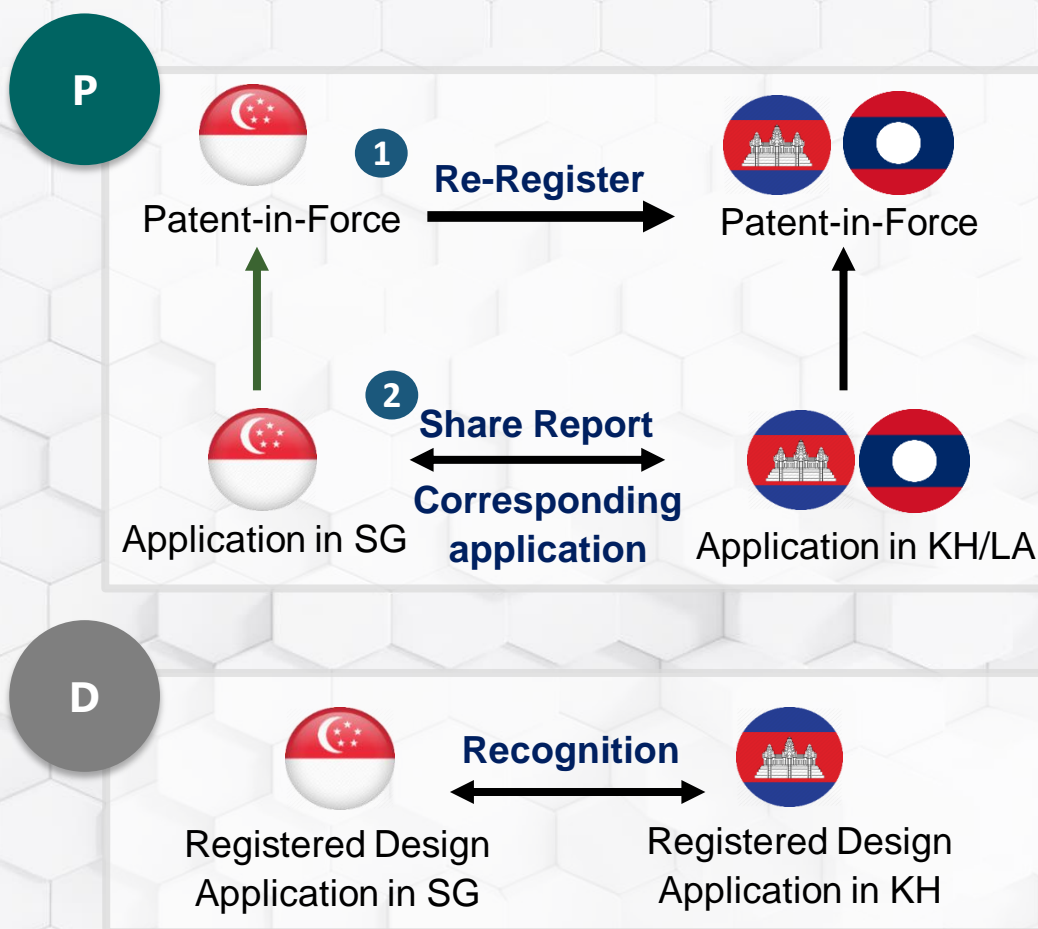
P

1

Patent-in-Force

Re-Register

Patent-in-Force

2

Application in SG

Share Report

Corresponding application

Application in KH/LA

D

Recognition

Registered Design Application in SG

Registered Design Application in KH